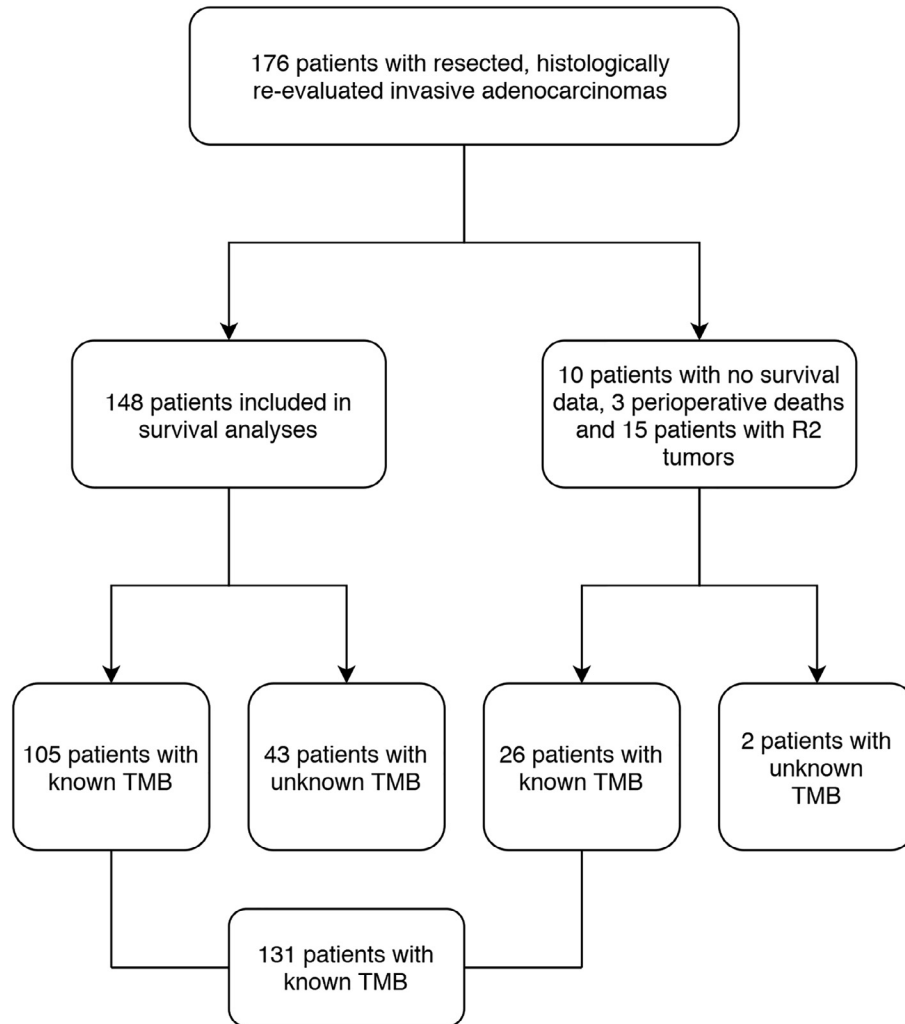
176 patients with resected, histologically re-evaluated invasive adenocarcinomas

148 patients included in survival analyses

10 patients with no survival data, 3 perioperative deaths and 15 patients with R2 tumors

105 patients with known TMB

43 patients with unknown TMB

26 patients with known TMB

2 patients with unknown TMB

131 patients with known TMB